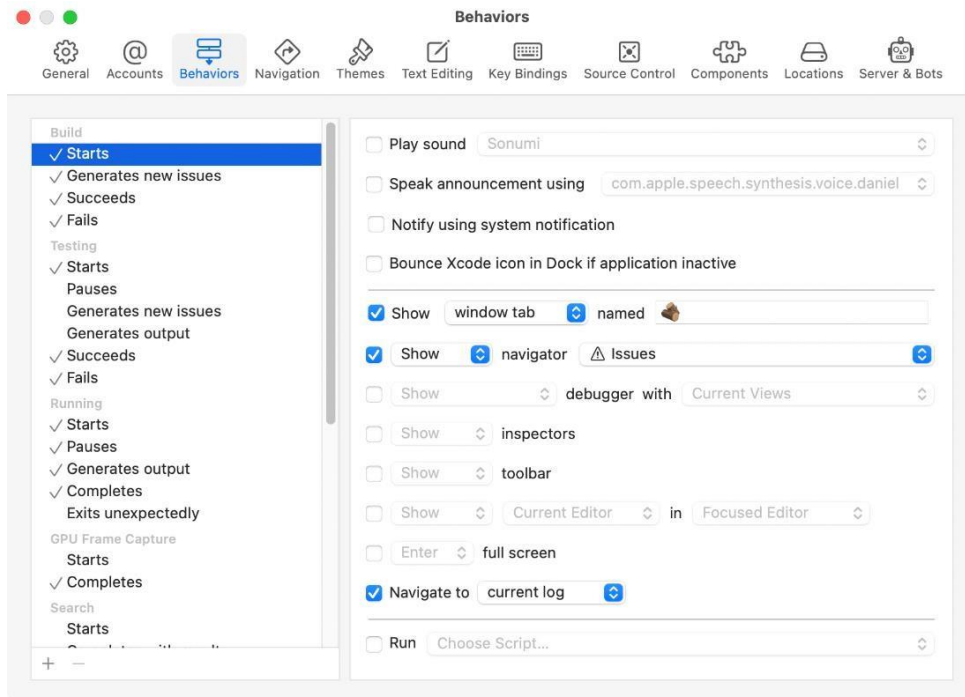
Behaviors

General Accounts Behaviors Navigation Themes Text Editing Key Bindings Source Control Components Locations Server & Bots

Build
✓ Starts
✓ Generates new issues
✓ Succeeds
✓ Fails
Testing
✓ Starts
Pauses
Generates new issues
Generates output
✓ Succeeds
✓ Fails
Running
✓ Starts
✓ Pauses
✓ Generates output
✓ Completes
Exits unexpectedly
GPU Frame Capture
Starts
✓ Completes
Search
Starts
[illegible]

+ −

Play sound Sonumi

Speak announcement using com.apple.speech.synthesis.voice.daniel

Notify using system notification

Bounce Xcode icon in Dock if application inactive

Show window tab named

Show navigator ⚠ Issues

Show debugger with Current Views

Show inspectors

Show toolbar

Show Current Editor in Focused Editor

Enter full screen

Navigate to current log

Run Choose Script...